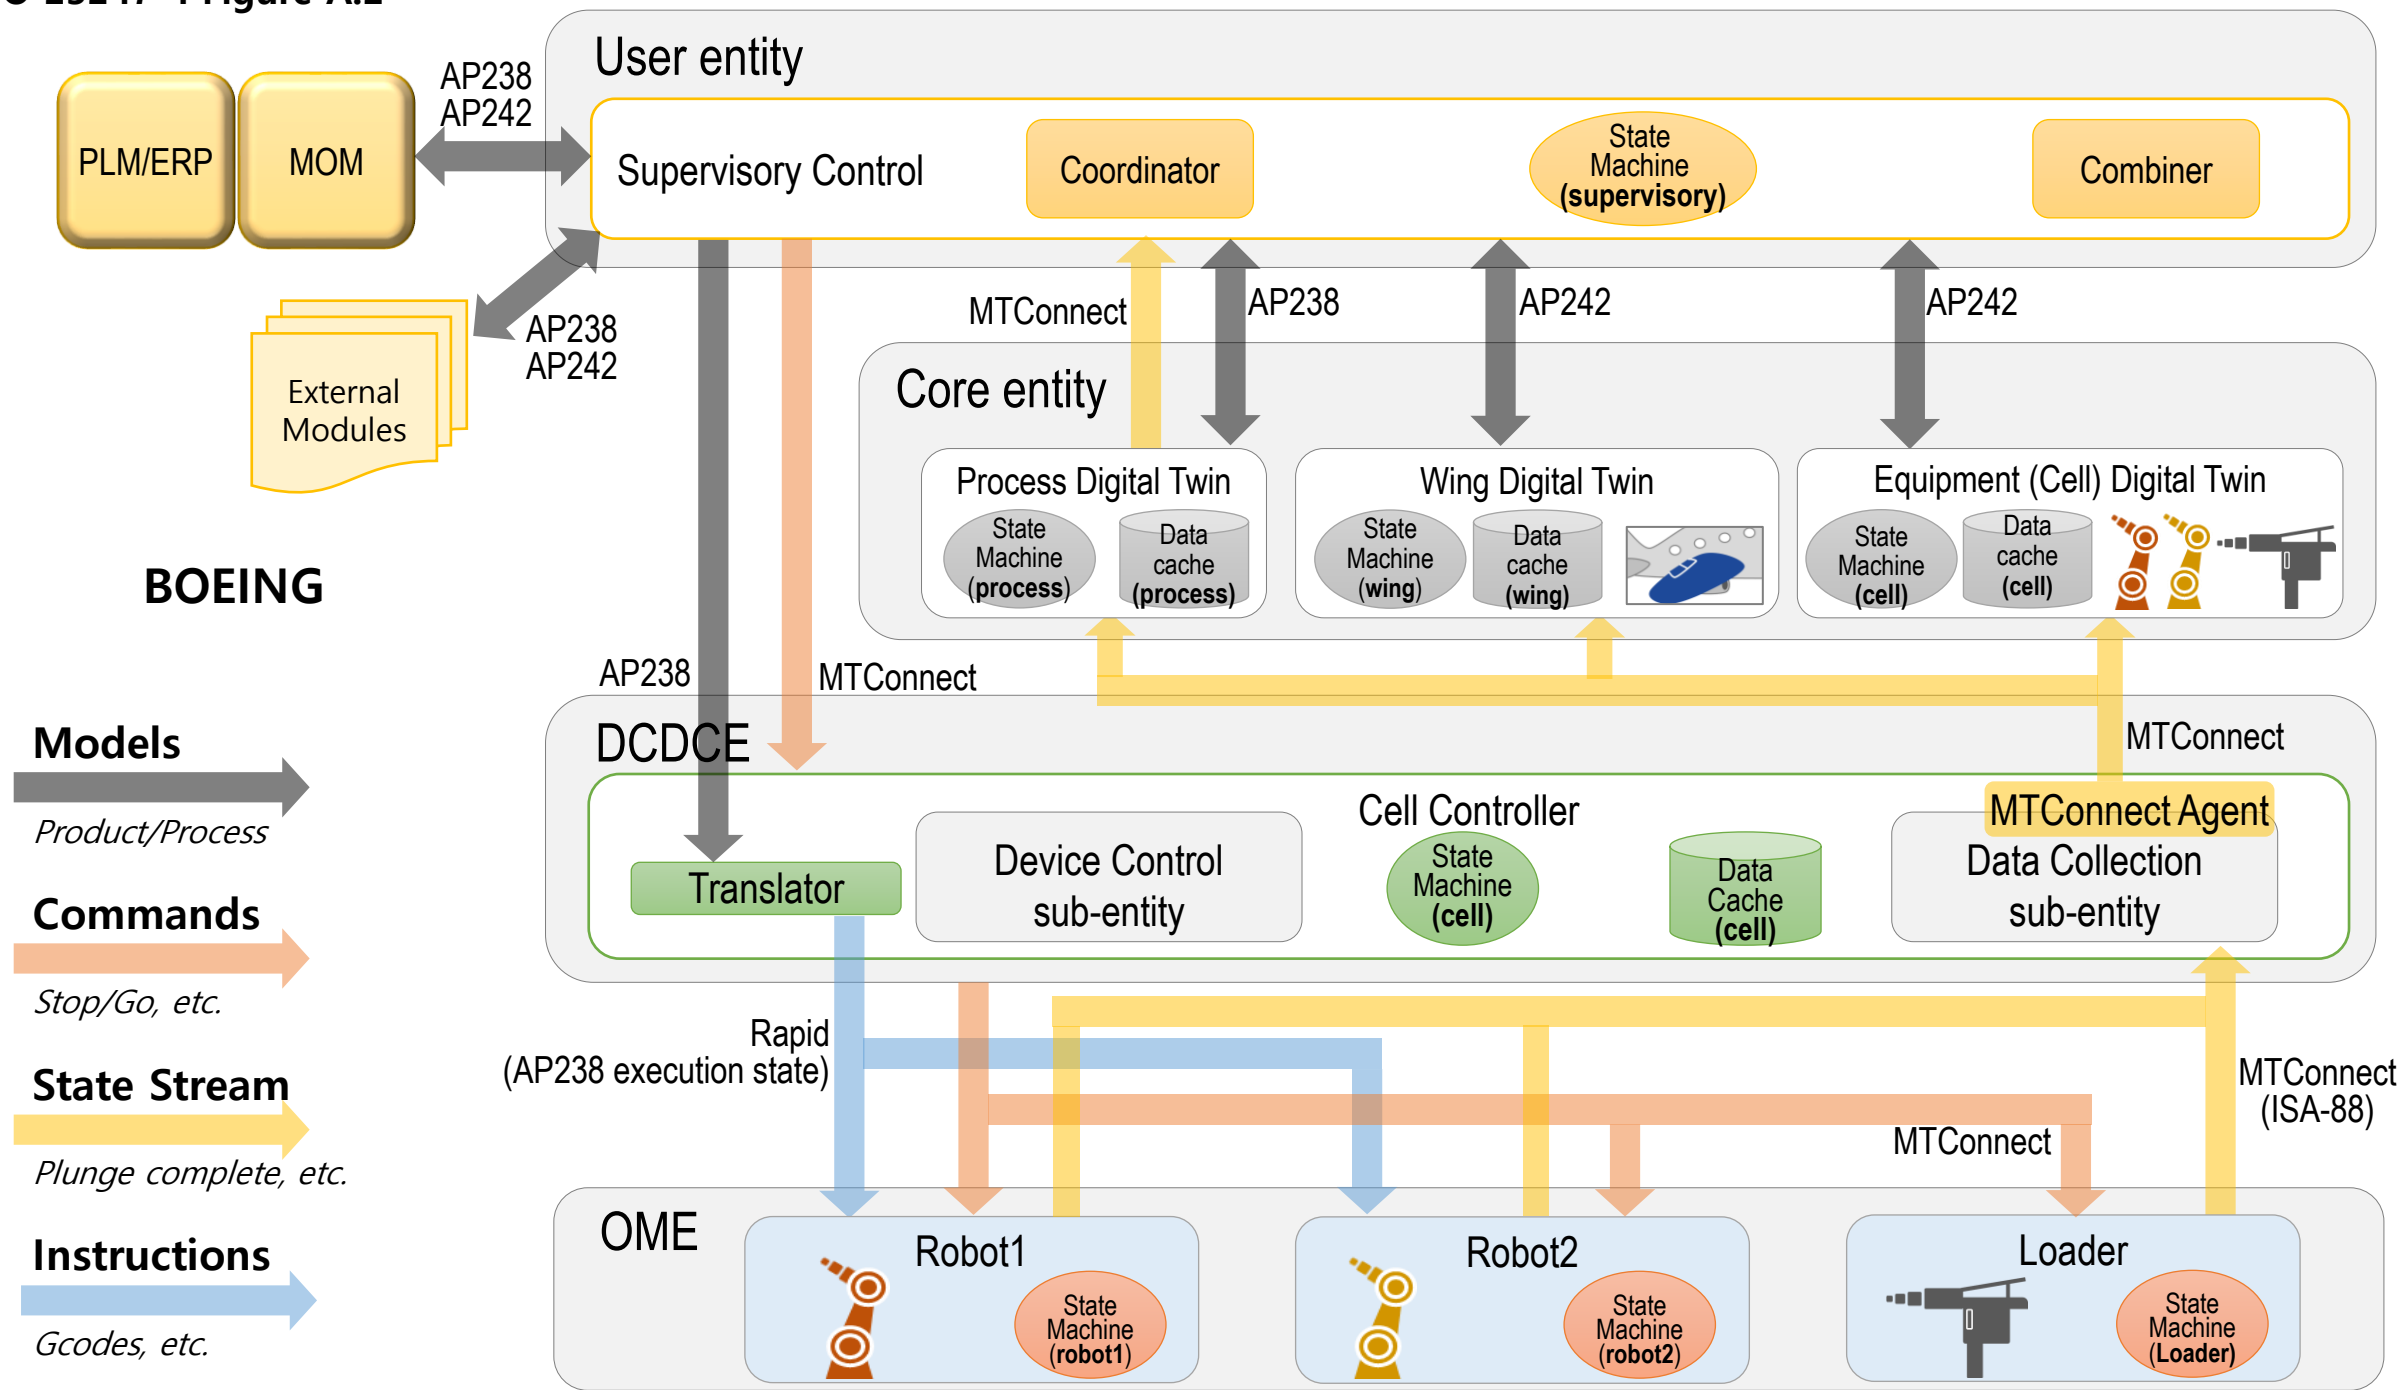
PLM/ERP
MOM
AP238
AP242
User entity
Supervisory Control
Coordinator
State Machine (supervisory)
Combiner
External Modules
AP238
AP242
MTConnect
AP238
AP242
AP242
Core entity
Process Digital Twin
State Machine (process)
Data cache (process)
Wing Digital Twin
State Machine (wing)
Data cache (wing)
Equipment (Cell) Digital Twin
State Machine (cell)
Data cache (cell)
BOEING
AP238
MTConnect
Models
Product/Process
DCDCE
MTConnect
Cell Controller
MTConnect Agent
Translator
Device Control sub-entity
State Machine (cell)
Data Cache (cell)
Data Collection sub-entity
Commands
Stop/Go, etc.
Rapid (AP238 execution state)
State Stream
Plunge complete, etc.
MTConnect (ISA-88)
MTConnect
Instructions
Gcodes, etc.
OME
Robot1
State Machine (robot1)
Robot2
State Machine (robot2)
Loader
State Machine (Loader)